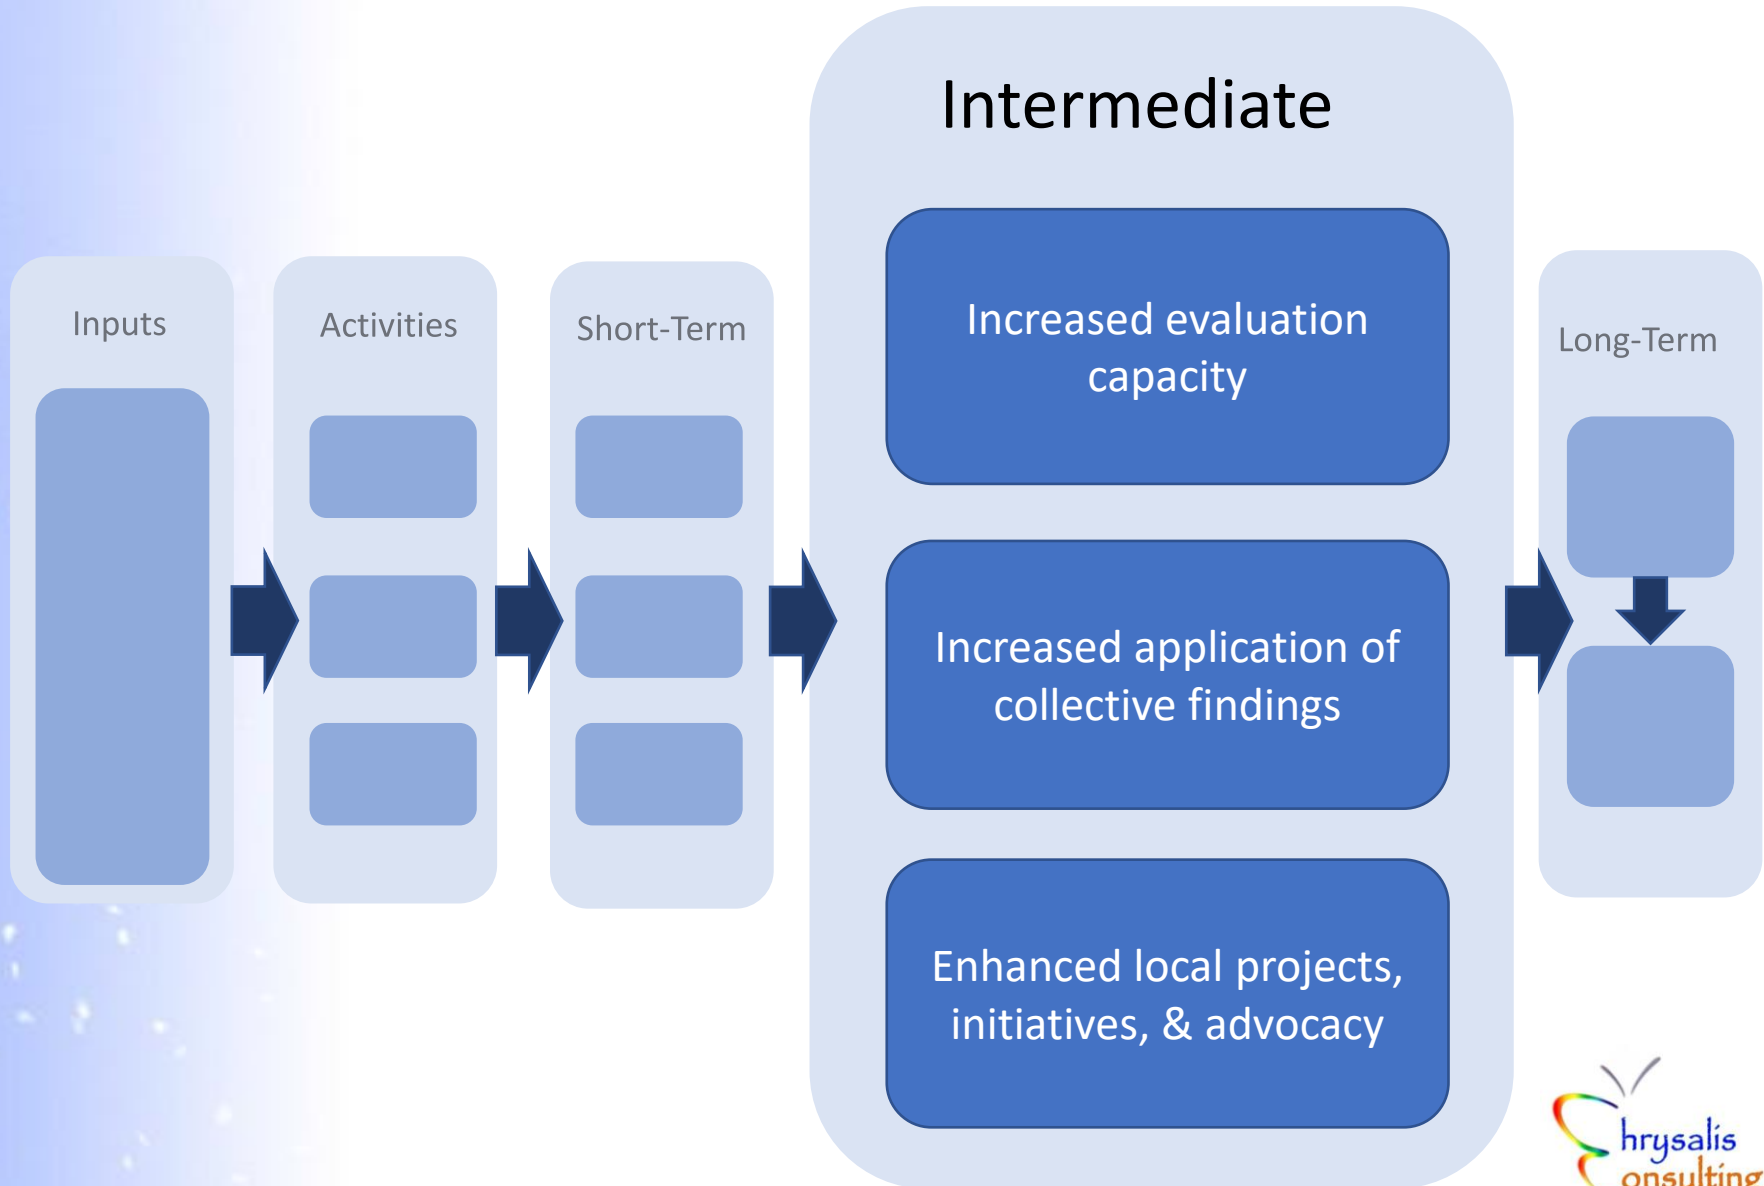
Intermediate

Inputs

Activities

Short-Term

Increased evaluation capacity

Increased application of collective findings

Enhanced local projects, initiatives, & advocacy

Long-Term

hrysalis
onsulting